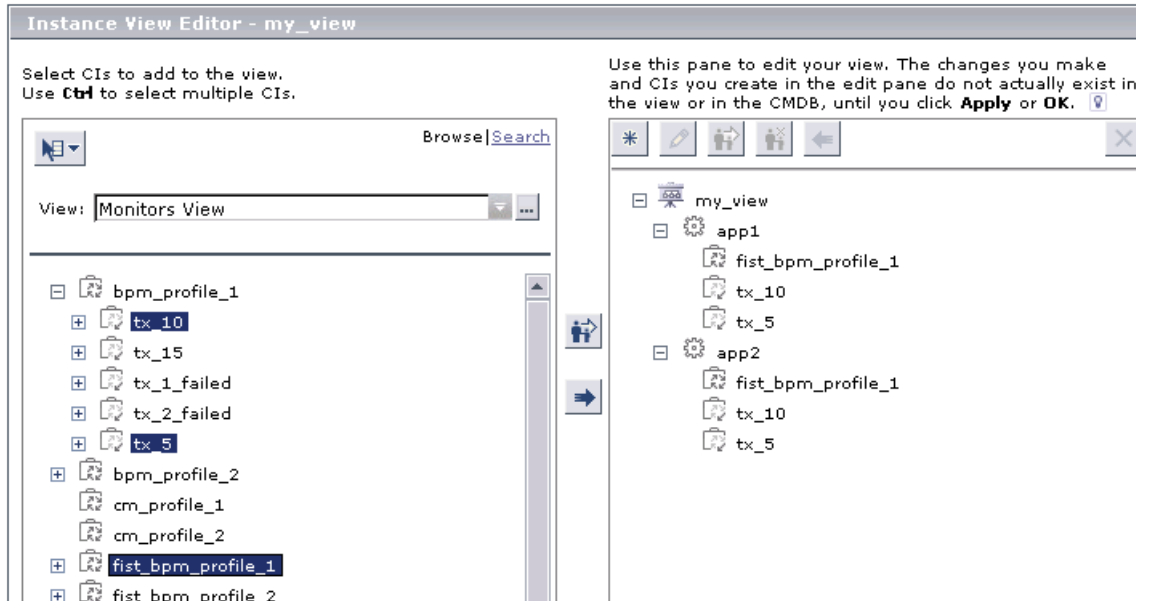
Instance View Editor - my_view

Select CIs to add to the view.
Use Ctrl to select multiple CIs.

Browse|Search

View: Monitors View

bpm_profile_1
tx_10
tx_15
tx_1_failed
tx_2_failed
tx_5
bpm_profile_2
cm_profile_1
cm_profile_2
fist_bpm_profile_1
fist_bpm_profile_2

Use this pane to edit your view. The changes you make and CIs you create in the edit pane do not actually exist in the view or in the CMDB, until you click Apply or OK.

my_view
app1
fist_bpm_profile_1
tx_10
tx_5
app2
fist_bpm_profile_1
tx_10
tx_5